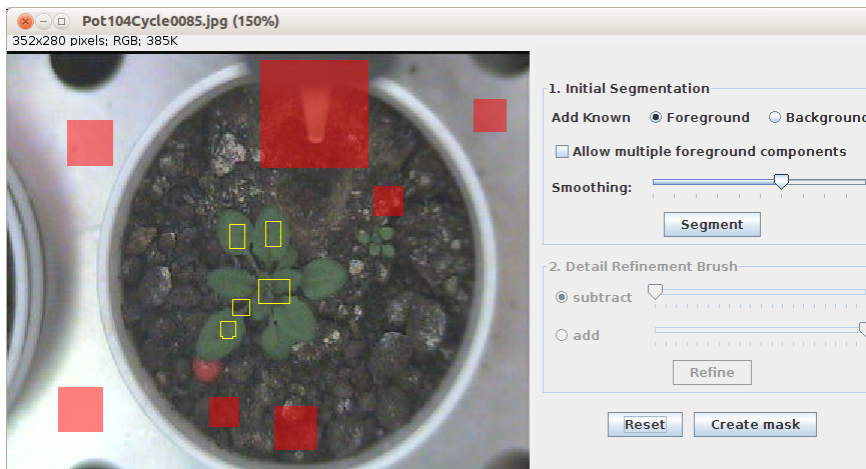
Pot104Cycle0085.jpg (150%)

352x280 pixels; RGB; 385K

1. Initial Segmentation

Add Known Foreground Backgroun

Allow multiple foreground components

Smoothing:

Segment

2. Detail Refinement Brush

subtract

add

Refine

Reset

Create mask